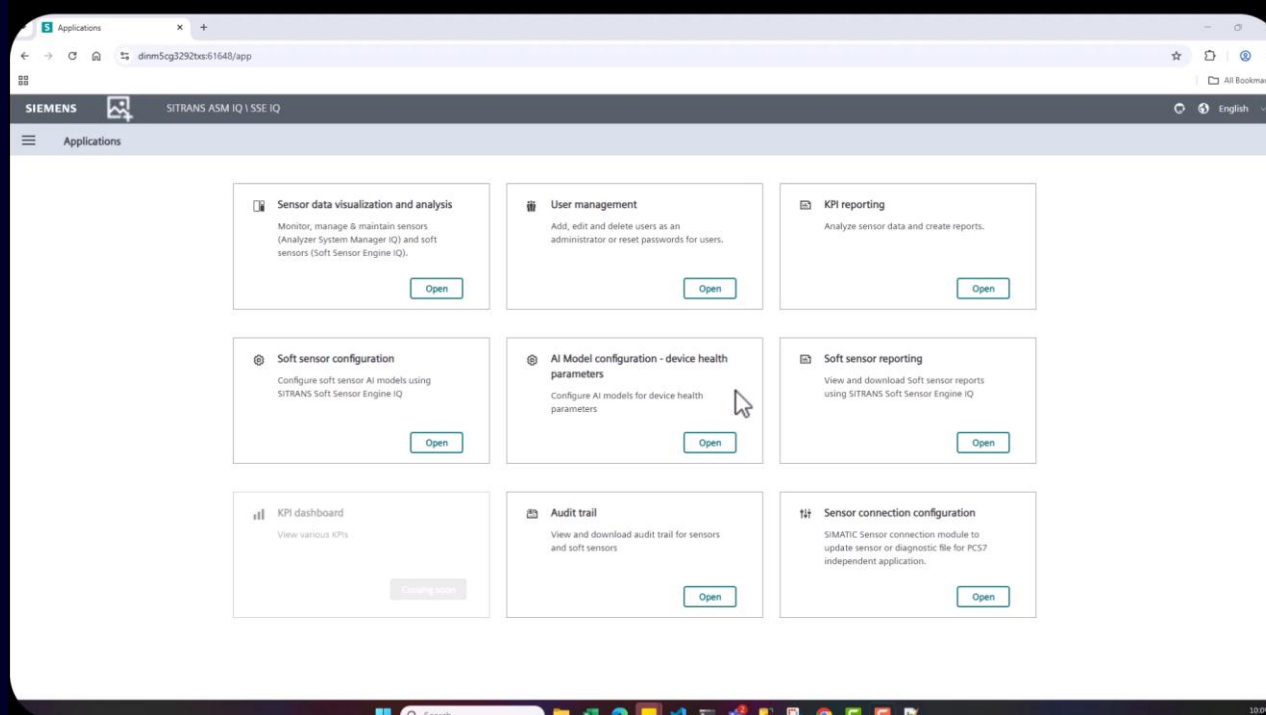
Applications
dinm5cg3292txs:61648/app
All Bookmar
SIEMENS
SITRANS ASM IQ \ SSE IQ
English
Applications

Sensor data visualization and analysis
Monitor, manage & maintain sensors (Analyzer System Manager IQ) and soft sensors (Soft Sensor Engine IQ).
Open

User management
Add, edit and delete users as an administrator or reset passwords for users.
Open

KPI reporting
Analyze sensor data and create reports.
Open

Soft sensor configuration
Configure soft sensor AI models using SITRANS Soft Sensor Engine IQ
Open

AI Model configuration - device health parameters
Configure AI models for device health parameters
Open

Soft sensor reporting
View and download Soft sensor reports using SITRANS Soft Sensor Engine IQ
Open

KPI dashboard
View various KPIs
Coming soon

Audit trail
View and download audit trail for sensors and soft sensors
Open

Sensor connection configuration
SIMATIC Sensor connection module to update sensor or diagnostic file for PCS7 independent application.
Open

Search